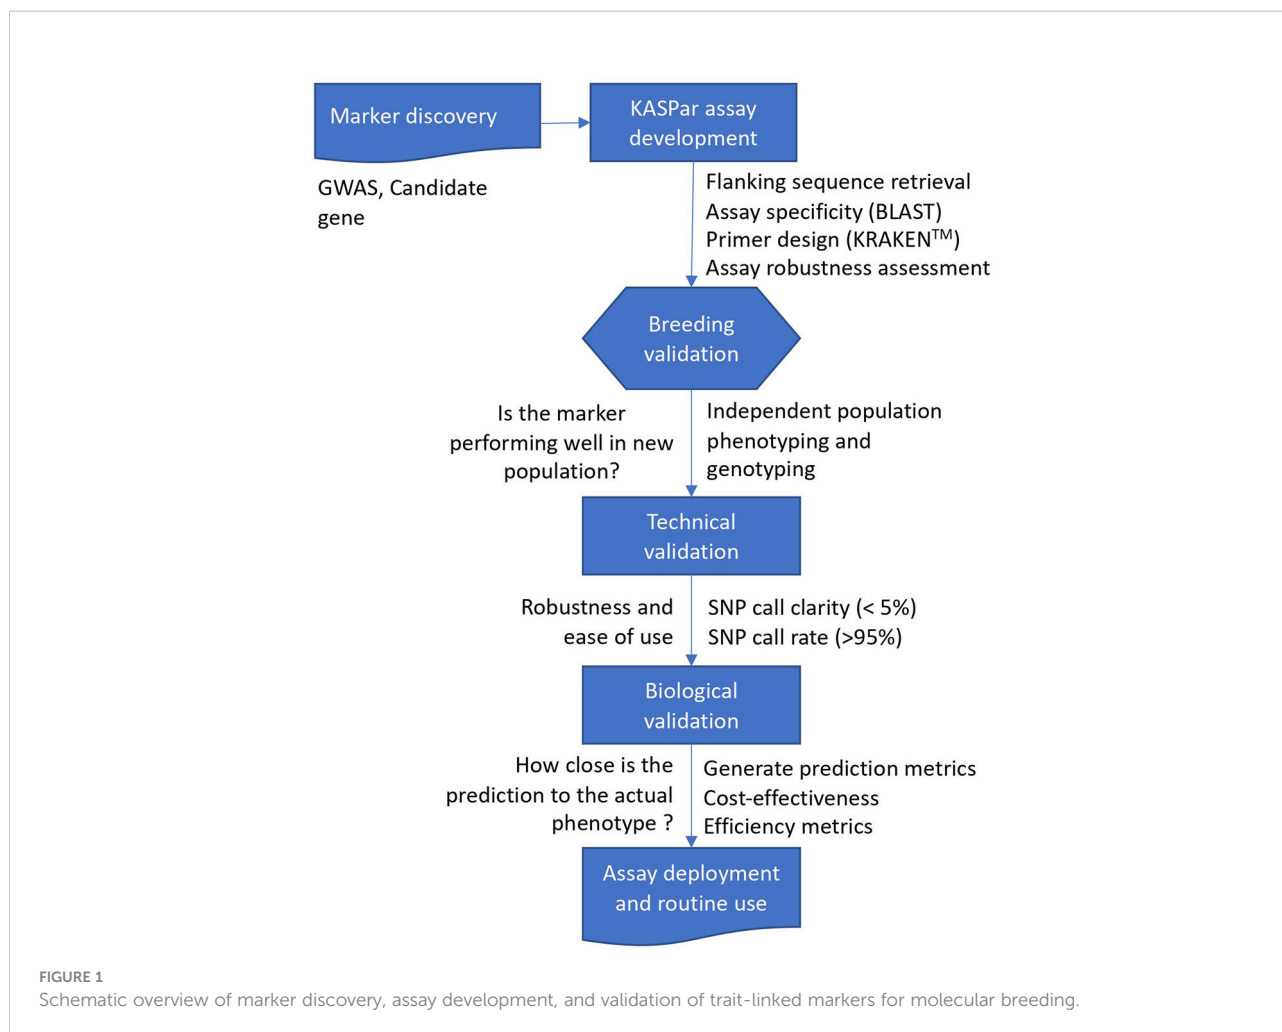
Marker discovery

KASPar assay development

GWAS, Candidate gene

Flanking sequence retrieval
Assay specificity (BLAST)
Primer design (KRAKEN$^{TM}$)
Assay robustness assessment

Breeding validation

Is the marker performing well in new population?

Independent population phenotyping and genotyping

Technical validation

Robustness and ease of use

SNP call clarity (< 5%)
SNP call rate (>95%)

Biological validation

How close is the prediction to the actual phenotype ?

Generate prediction metrics
Cost-effectiveness
Efficiency metrics

Assay deployment and routine use

FIGURE 1
Schematic overview of marker discovery, assay development, and validation of trait-linked markers for molecular breeding.